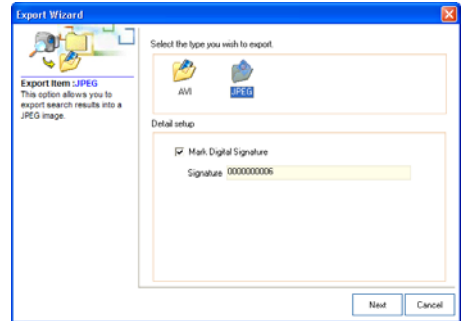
Export Wizard

Export Item :JPEG
This option allows you to export search results into a JPEG image.

Select the type you wish to export.

AVI
JPEG

Detail setup

Mark Digital Signature

Signature 0000000006

Next
Cancel